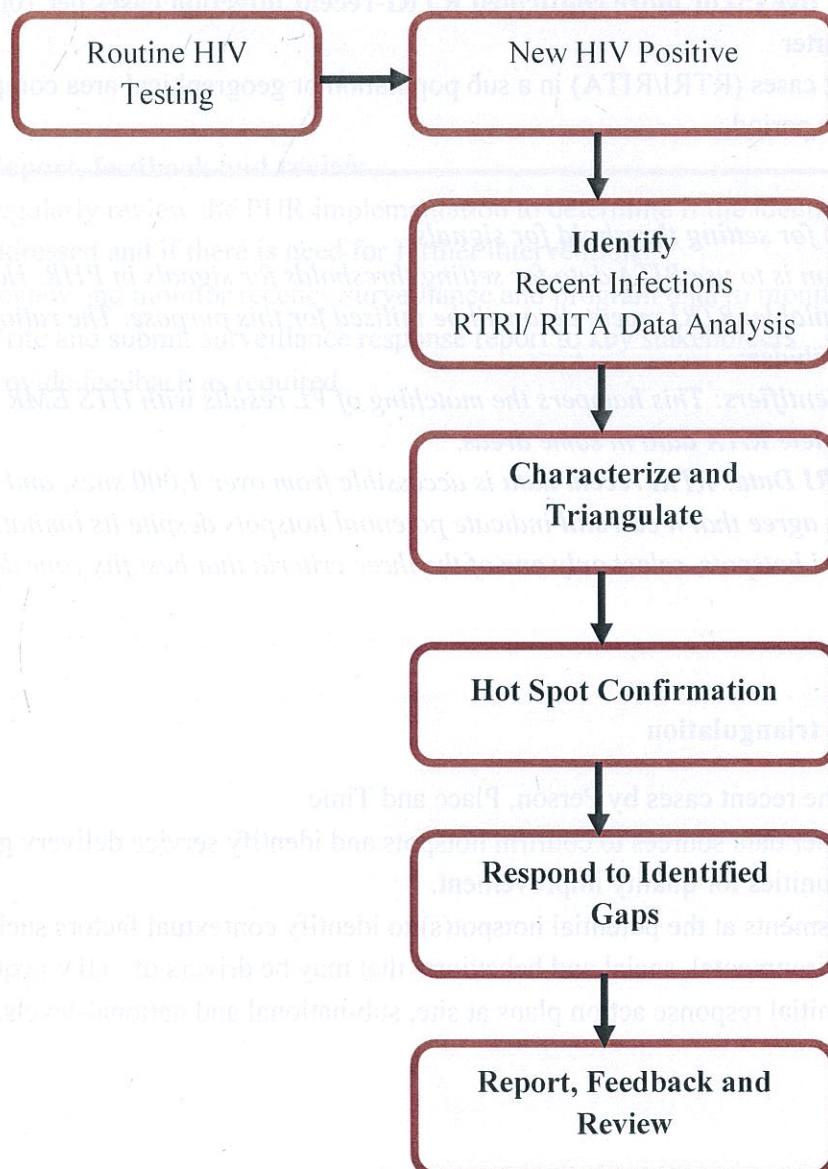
Routine HIV Testing

New HIV Positive

Identify
Recent Infections
RTRI/ RITA Data Analysis

Characterize and Triangulate

Hot Spot Confirmation

Respond to Identified Gaps

Report, Feedback and Review